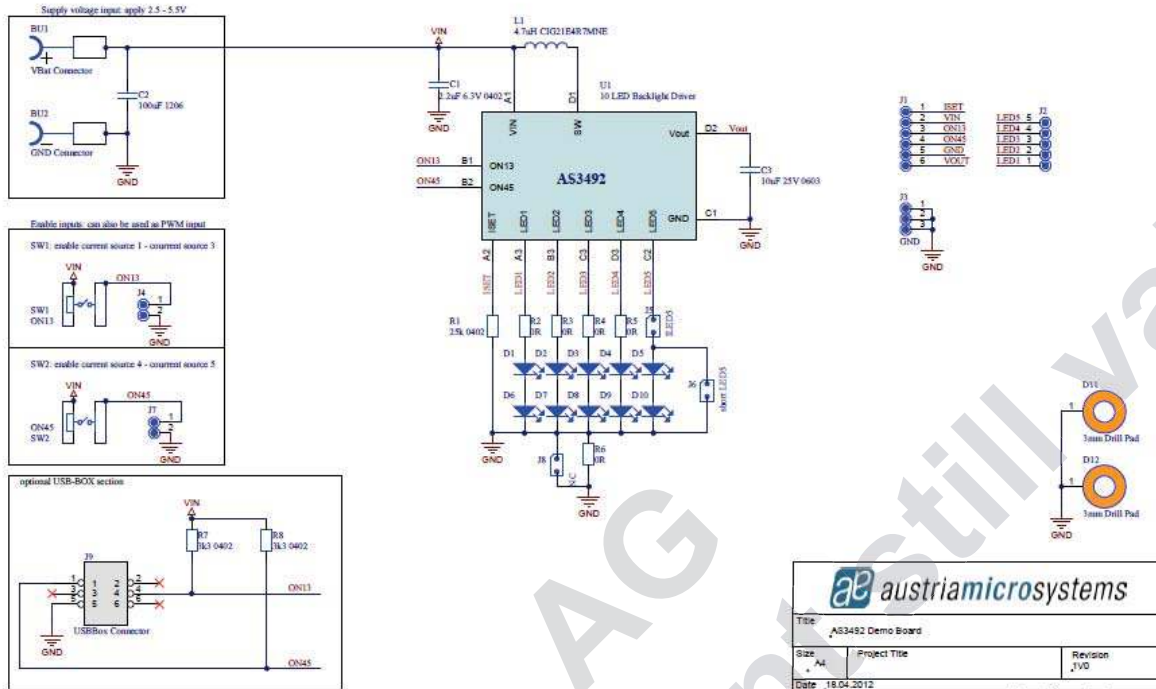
Supply voltage input: apply 2.5 - 5.5V

BU1
VBat Connector

C2
100uF 1206

BU2
GND Connector

GND

VIN

C1
2.2uF 6.3V 0402

GND

L1
4.7uH CIG21E4R7MNE

U1
10 LED Backlight Driver

A1 D1

VIN SW

Vout D2 Vout

C3
10uF 25V 0603

GND

ON13 B1 ON13
ON45 B2 ON45

AS3492

GND C1

ISET LED1 LED2 LED3 LED4 LED5

A2 A3 B3 C3 D3 C2

ISET LED1 LED2 LED3 LED4 LED5

R1
25k 0402

R2
0R

R3
0R

R4
0R

R5
0R

J5
LED5

D1 D2 D3 D4 D5

D6 D7 D8 D9 D10

J6
short LED5

GND

J8
NC

R6
0R

GND

J1
1 ISET
2 VIN
3 ON13
4 ON45
5 GND
6 VOUT

LED5 5
LED4 4
LED3 3
LED2 2
LED1 1
J2

J3
1
2
3
GND

GND

Enable inputs: can also be used as PWM input

SW1: enable current source 1 - courrent source 3

VIN
ON13
SW1
ON13
J4
1
2

SW2: enable current source 4 - courrent source 5

VIN
ON45
ON45
SW2
J7
1
2

optional USB-BOX section

VIN
R7
3k3 0402
R8
3k3 0402

J9
1 2
3 4
5 6
USBBox Connector

ON13

ON45

GND

D11
1
3mm Drill Pad

D12
1
3mm Drill Pad

GND

austriamicrosystems

Title
AS3492 Demo Board

Size
A4

Project Title

Revision
1V0

Date 18.04.2012